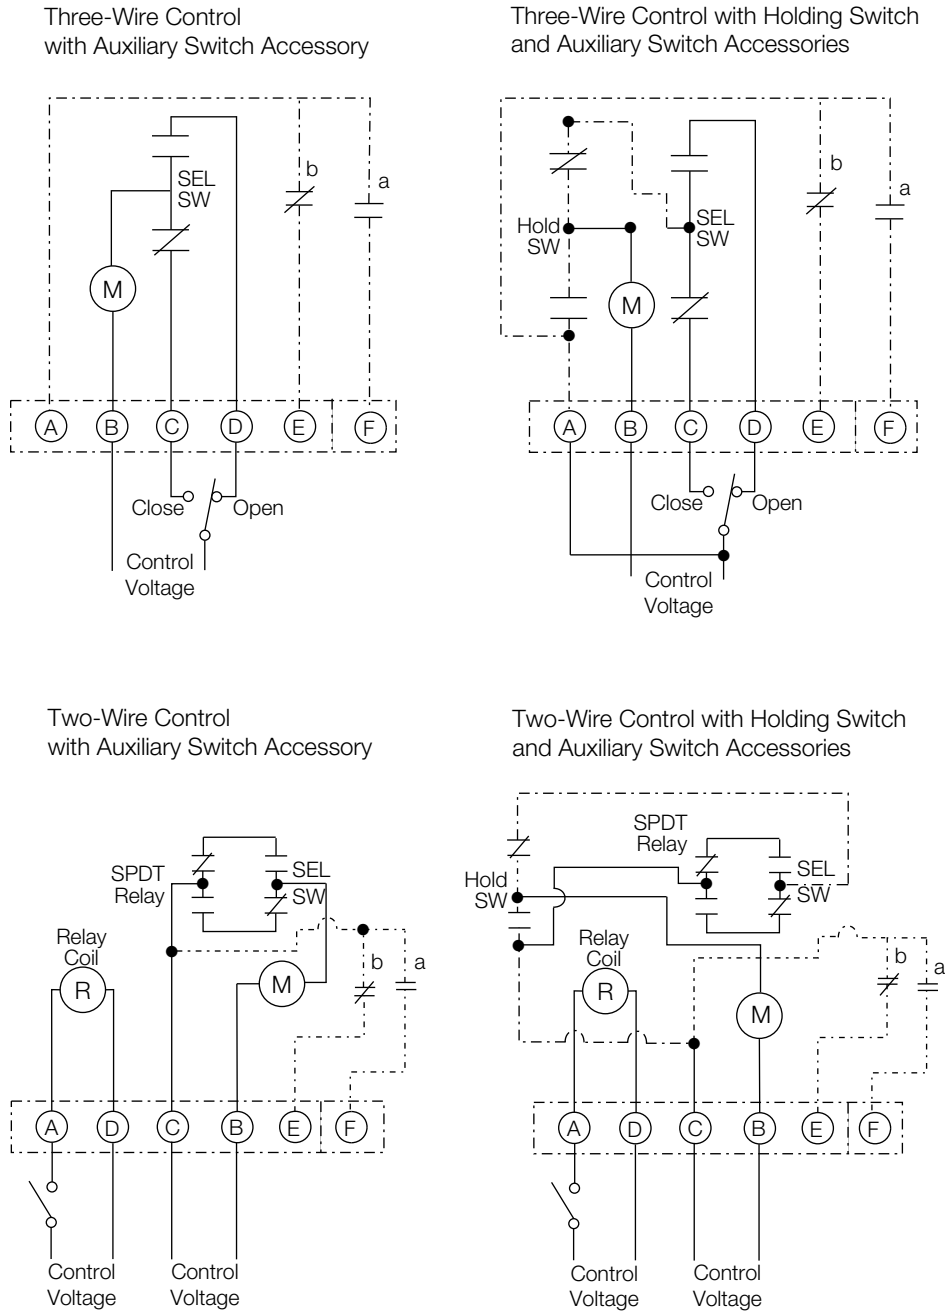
Three-Wire Control with Auxiliary Switch Accessory

SEL SW

b

a

M

A B C D E F

Close Open

Control Voltage

Three-Wire Control with Holding Switch and Auxiliary Switch Accessories

Hold SW

SEL SW

b

a

M

A B C D E F

Close Open

Control Voltage

Two-Wire Control with Auxiliary Switch Accessory

SPDT Relay

SEL SW

Relay Coil

R

M

b

a

A D C B E F

Control Voltage

Control Voltage

Two-Wire Control with Holding Switch and Auxiliary Switch Accessories

SPDT Relay

SEL SW

Hold SW

Relay Coil

R

M

b

a

A D C B E F

Control Voltage

Control Voltage